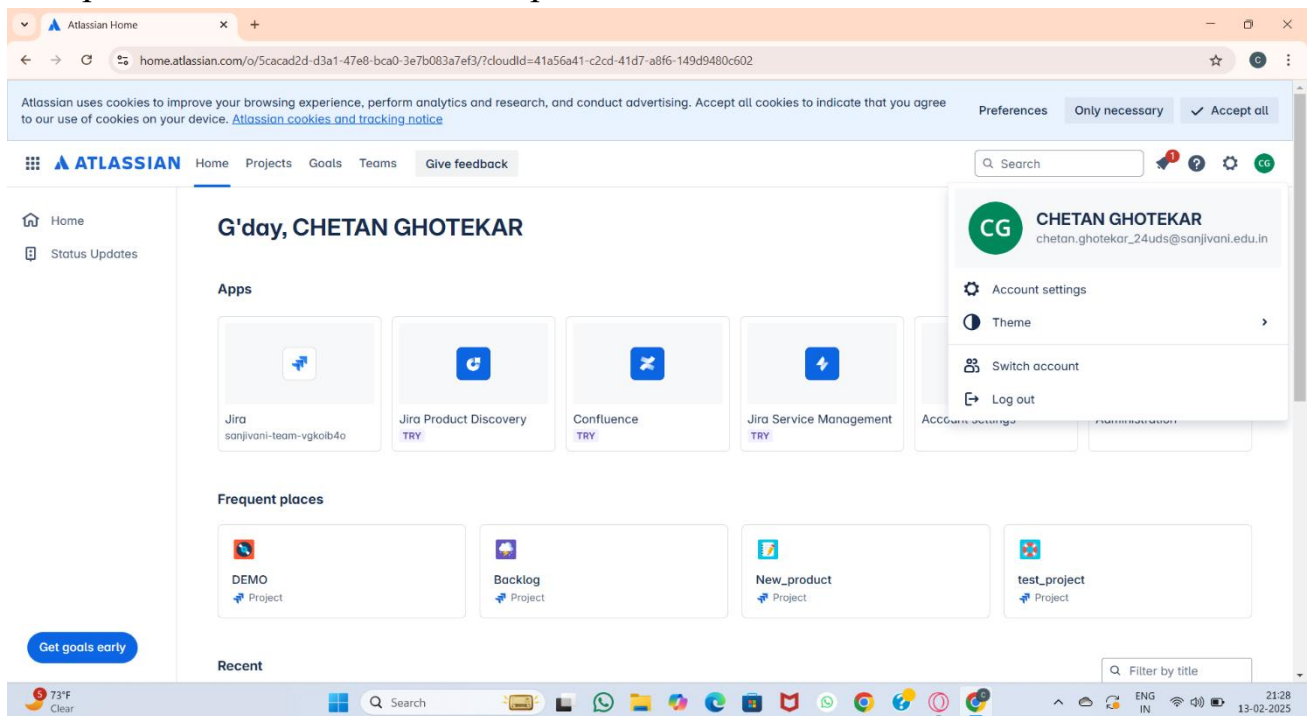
Atlassian Home

home.atlassian.com/o/5cacad2d-d3a1-47e8-bca0-3e7b083a7ef3/?cloudId=41a56a41-c2cd-41d7-a8f6-149d9480c602

Atlassian uses cookies to improve your browsing experience, perform analytics and research, and conduct advertising. Accept all cookies to indicate that you agree to our use of cookies on your device. Atlassian cookies and tracking notice

Preferences Only necessary Accept all

ATLASSIAN Home Projects Goals Teams Give feedback

Search

1

CG

Home
Status Updates

G'day, CHETAN GHOTEKAR

CG CHETAN GHOTEKAR
chetan.ghotekar_24uds@sanjivani.edu.in

Account settings
Theme
Switch account
Log out

Apps

Jira
sanjivani-team-vgkoib4o

Jira Product Discovery
TRY

Confluence
TRY

Jira Service Management
TRY

Account settings

Administration

Frequent places

DEMO
Project

Backlog
Project

New_product
Project

test_project
Project

Get goals early

Recent

Filter by title

5 73°F
Clear

Search

ENG
IN

21:28
13-02-2025